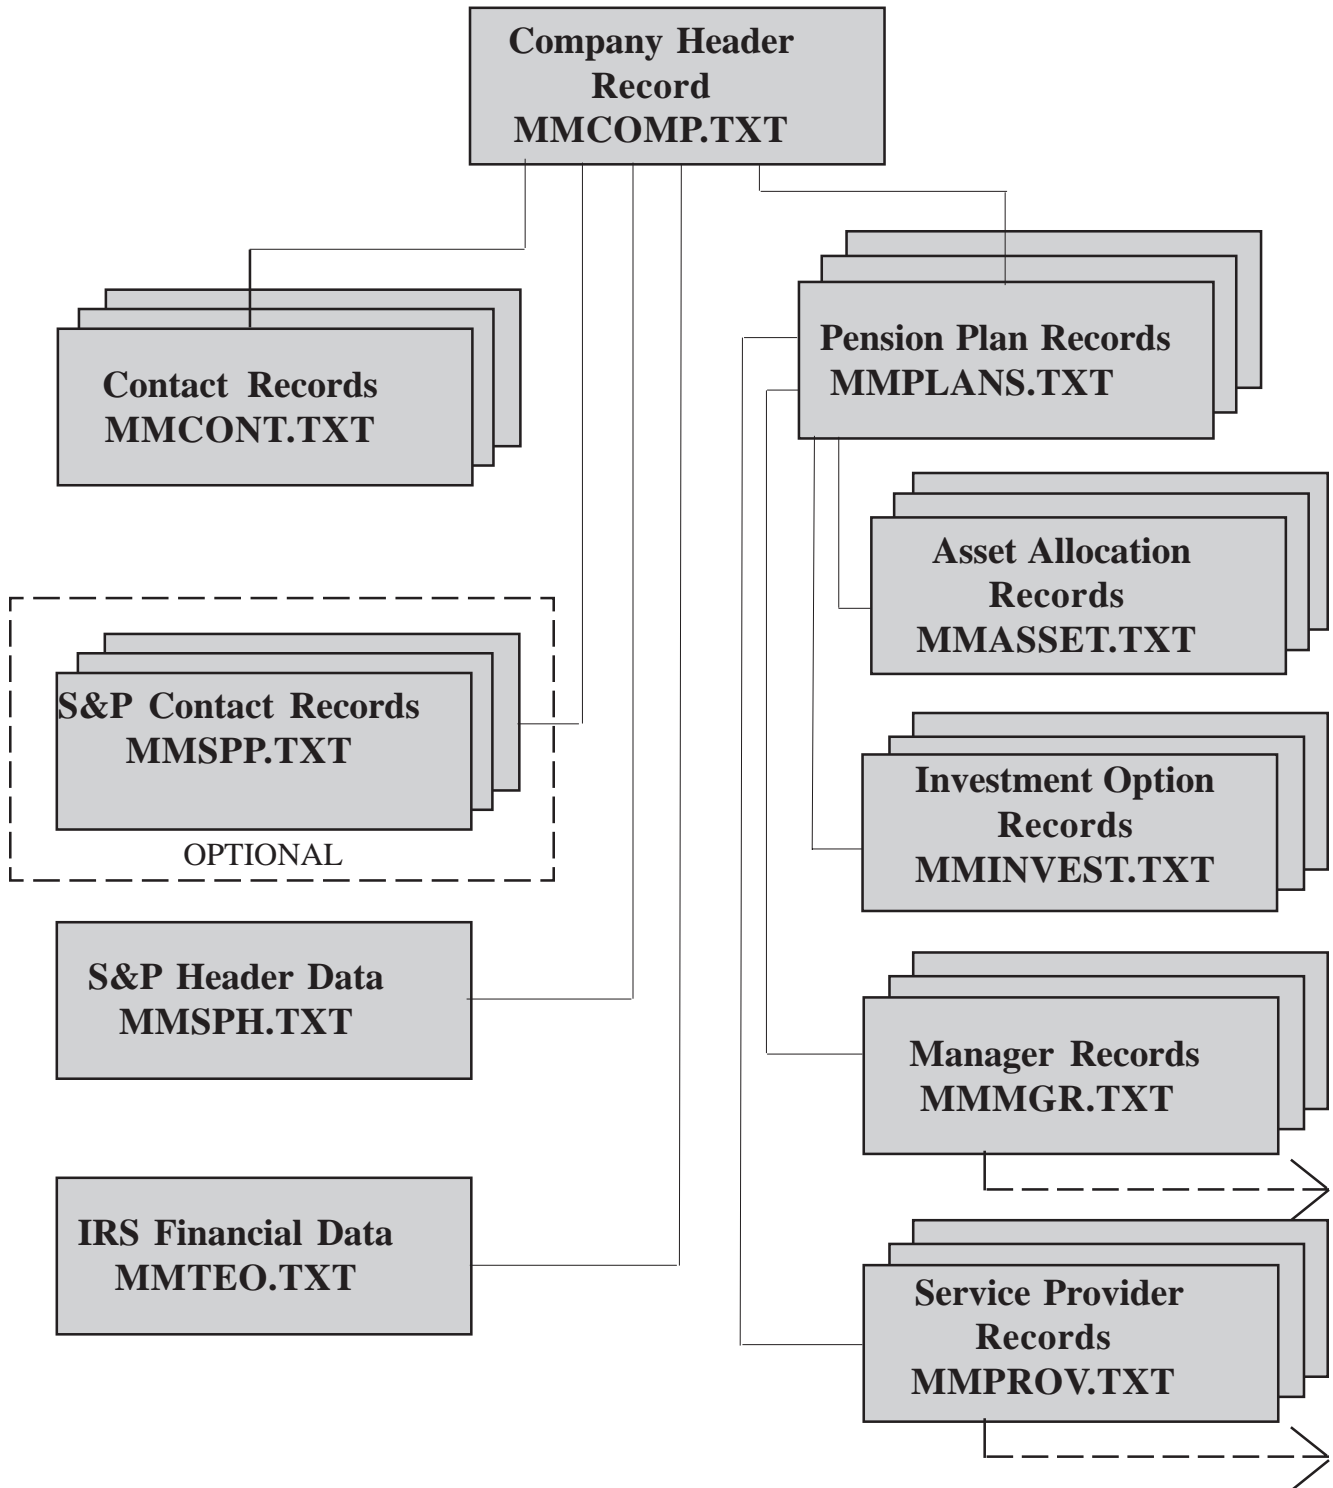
Company Header Record
MMCOMP.TXT

Contact Records
MMCONT.TXT

S&P Contact Records
MMSPP.TXT

OPTIONAL

S&P Header Data
MMSPH.TXT

IRS Financial Data
MMTEO.TXT

Pension Plan Records
MMPLANS.TXT

Asset Allocation Records
MMASSET.TXT

Investment Option Records
MMINVEST.TXT

Manager Records
MMMGR.TXT

Service Provider Records
MMPROV.TXT